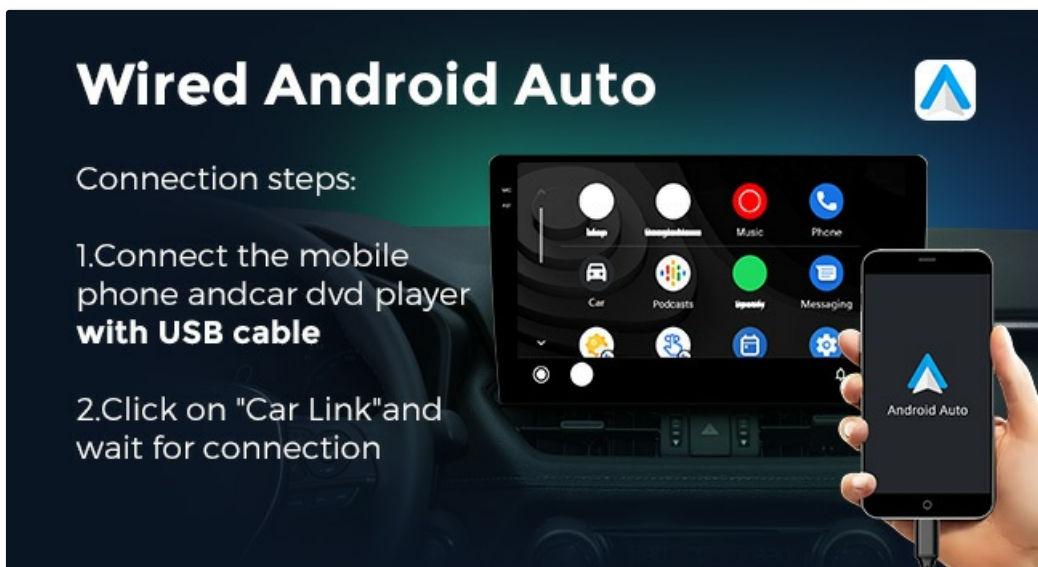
Wired Android Auto

Connection steps:

1.Connect the mobile phone andcar dvd player **with USB cable**

2.Click on "Car Link"and wait for connection

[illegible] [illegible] Music Phone
Car Podcasts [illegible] Messaging

Android Auto